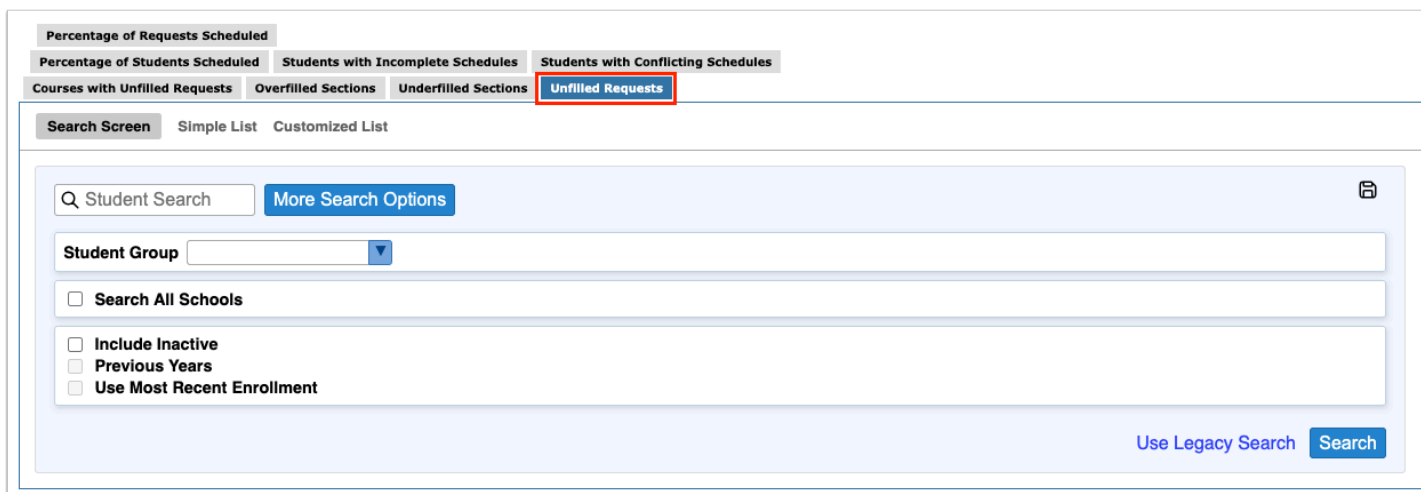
Percentage of Requests Scheduled
Percentage of Students Scheduled
Students with Incomplete Schedules
Students with Conflicting Schedules
Courses with Unfilled Requests
Overfilled Sections
Underfilled Sections
Unfilled Requests

Search Screen
Simple List
Customized List

Student Search
More Search Options

Student Group

Search All Schools

Include Inactive
Previous Years
Use Most Recent Enrollment

Use Legacy Search
Search